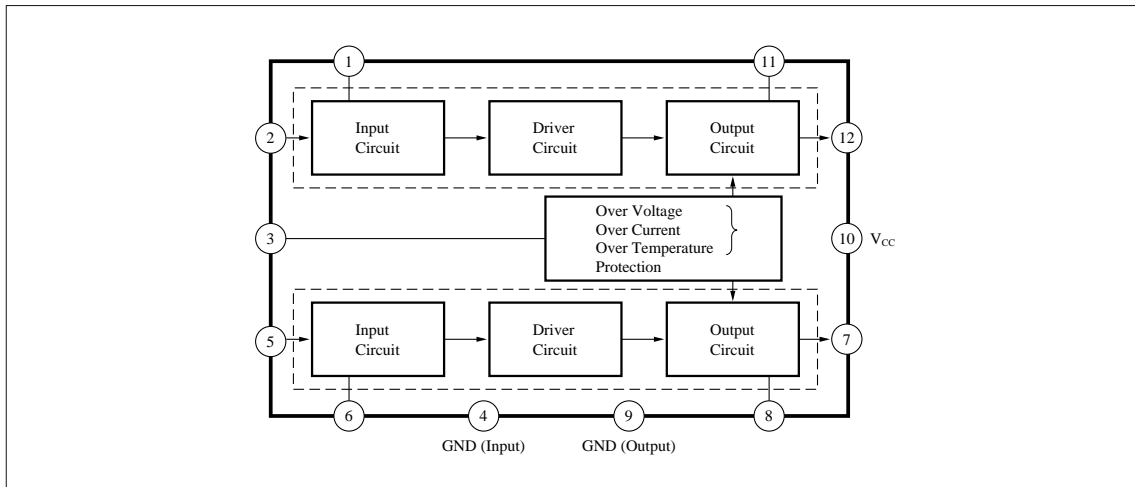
1

11

2

Input Circuit

Driver Circuit

Output Circuit

12

3

Over Voltage
Over Current
Over Temperature
Protection

10 $V_{CC}$

5

Input Circuit

Driver Circuit

Output Circuit

7

6

4

9

8

GND (Input)

GND (Output)